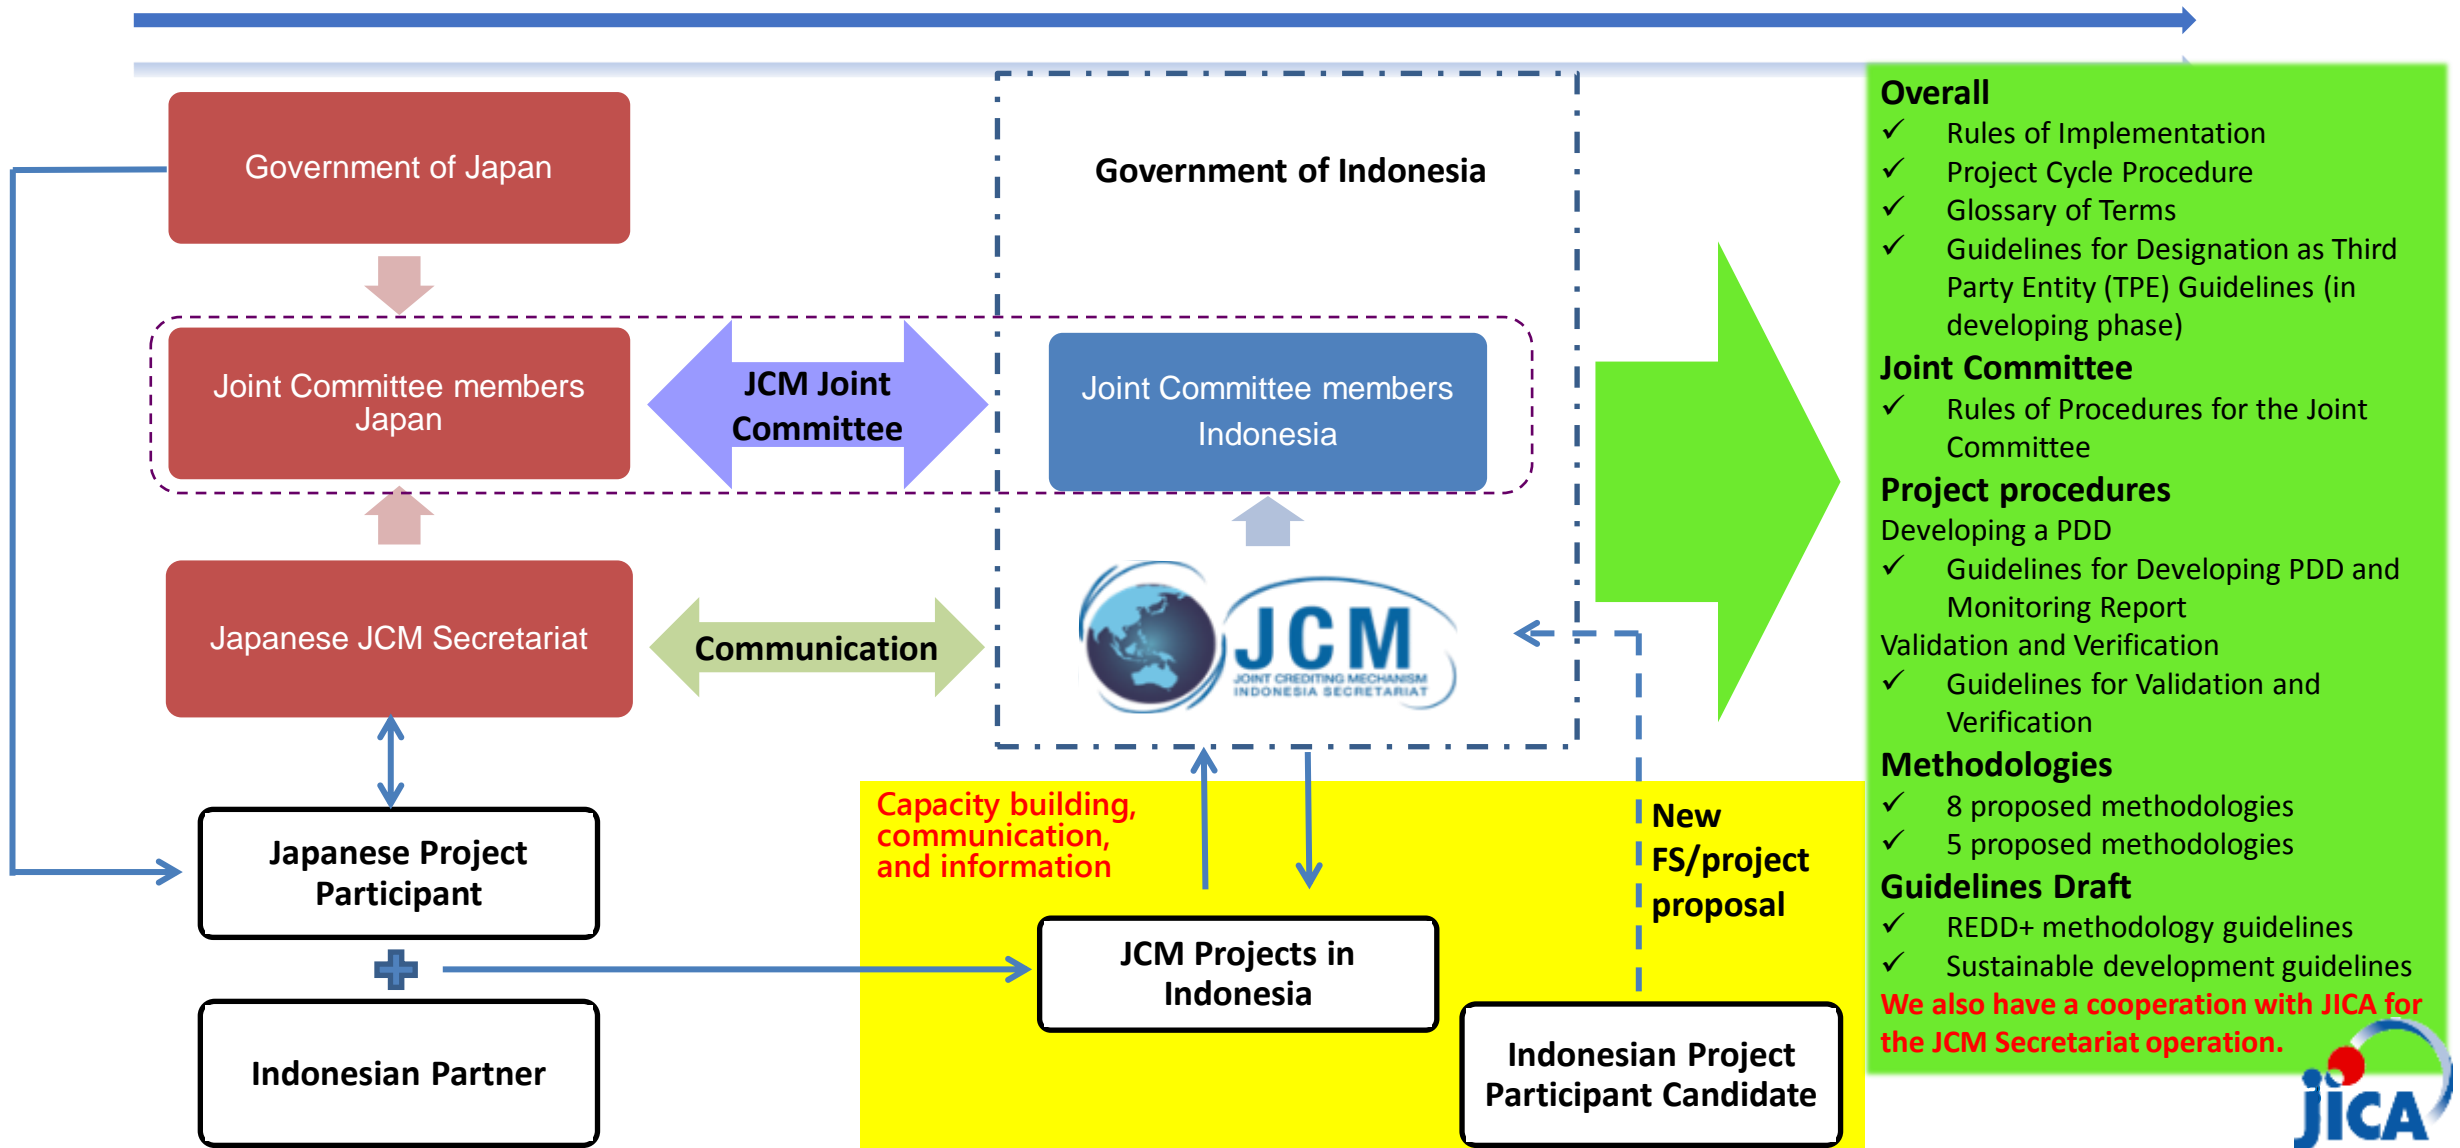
Government of Japan

Joint Committee members Japan

JCM Joint Committee

Government of Indonesia

Joint Committee members Indonesia

Japanese JCM Secretariat

Communication

JCM
JOINT CREDITING MECHANISM
INDONESIA SECRETARIAT

Capacity building, communication, and information

New FS/project proposal

Japanese Project Participant

Indonesian Partner

JCM Projects in Indonesia

Indonesian Project Participant Candidate

Overall
✓ Rules of Implementation
✓ Project Cycle Procedure
✓ Glossary of Terms
✓ Guidelines for Designation as Third Party Entity (TPE) Guidelines (in developing phase)
Joint Committee
✓ Rules of Procedures for the Joint Committee
Project procedures
Developing a PDD
✓ Guidelines for Developing PDD and Monitoring Report
Validation and Verification
✓ Guidelines for Validation and Verification
Methodologies
✓ 8 proposed methodologies
✓ 5 proposed methodologies
Guidelines Draft
✓ REDD+ methodology guidelines
✓ Sustainable development guidelines
We also have a cooperation with JICA for the JCM Secretariat operation.

JICA